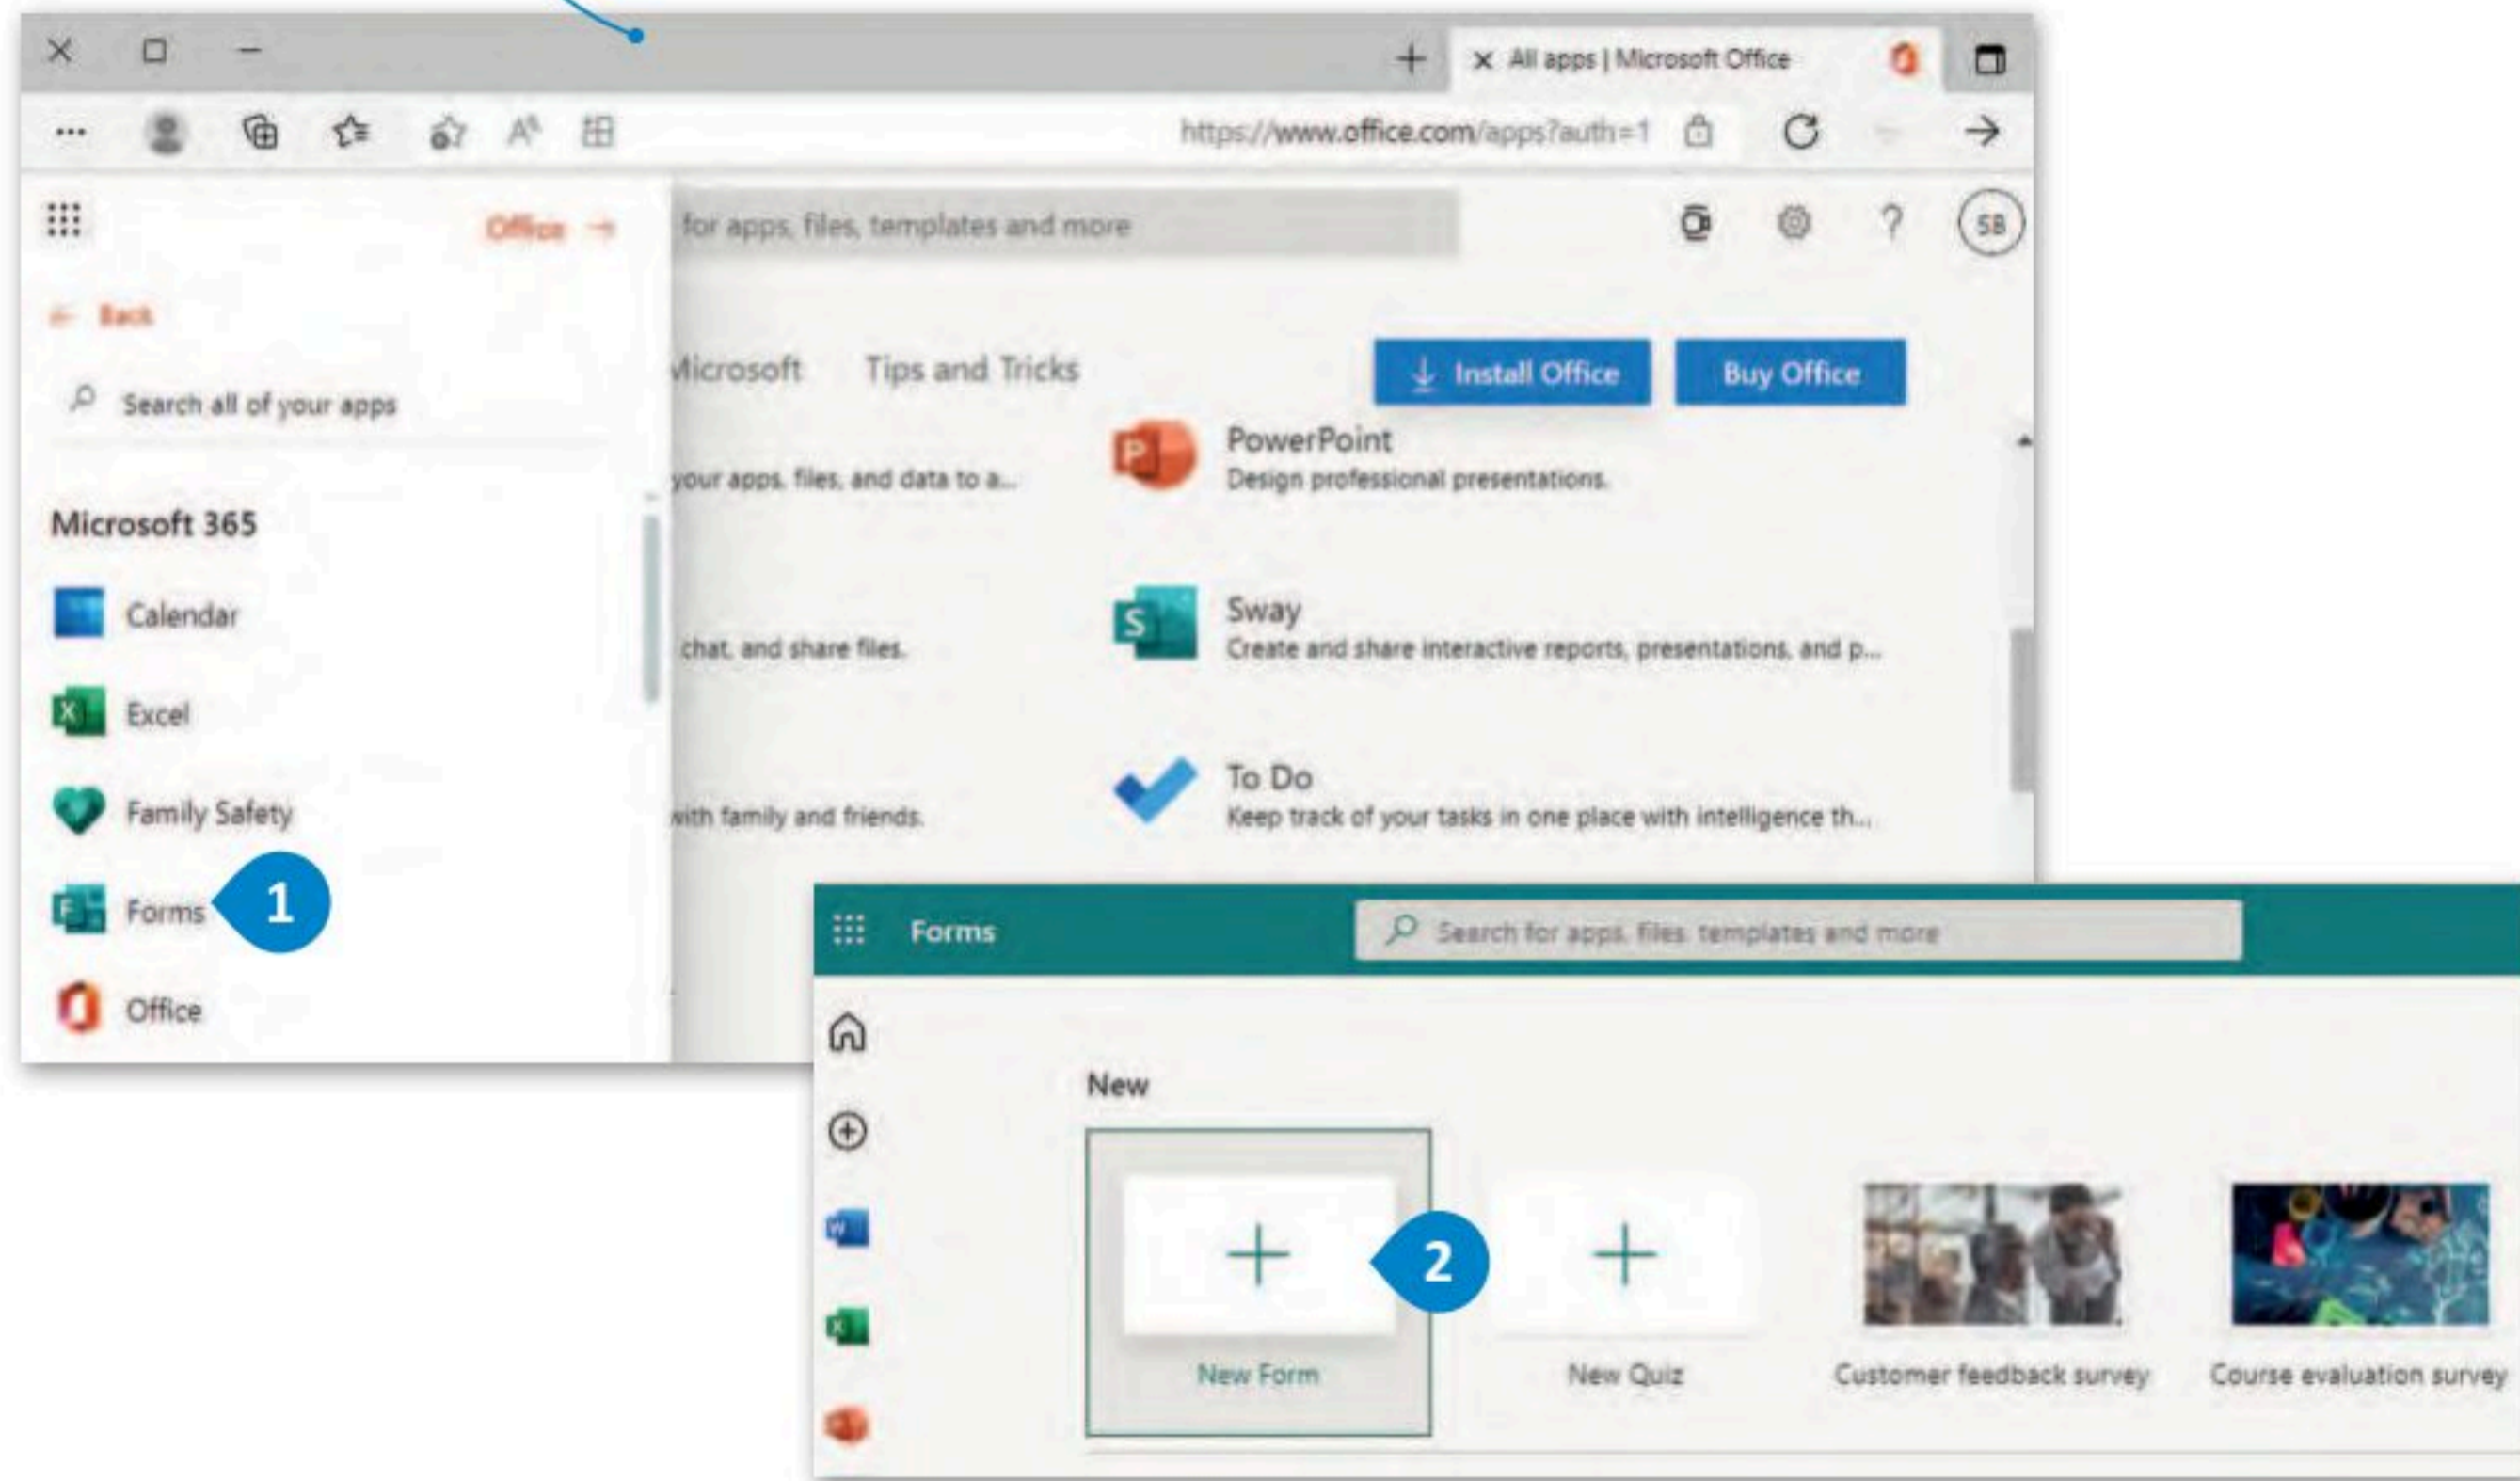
All apps | Microsoft Office

https://www.office.com/apps?auth=1

Office →

for apps, files, templates and more

SB

← Back

Search all of your apps

Microsoft 365

Calendar

Excel

Family Safety

Forms

1

Office

Microsoft

Tips and Tricks

Install Office

Buy Office

your apps, files, and data to a...

PowerPoint
Design professional presentations.

chat, and share files.

Sway
Create and share interactive reports, presentations, and p...

with family and friends.

To Do
Keep track of your tasks in one place with intelligence th...

Forms

Search for apps, files, templates and more

New

New Form

2

New Quiz

Customer feedback survey

Course evaluation survey